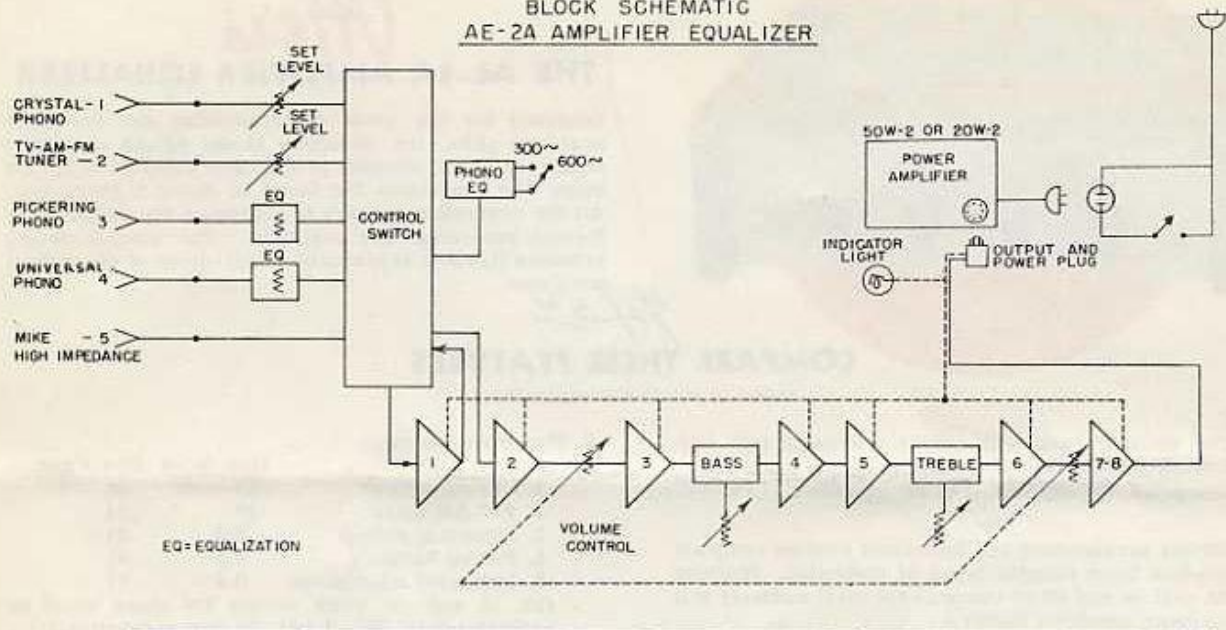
BLOCK SCHEMATIC
AE-2A AMPLIFIER EQUALIZER

SET LEVEL

CRYSTAL- 1 PHONO

SET LEVEL

TV-AM-FM TUNER - 2

EQ

PICKERING PHONO 3

CONTROL SWITCH

EQ

UNIVERSAL PHONO 4

MIKE - 5 HIGH IMPEDANCE

PHONO EQ

300~

600~

50W-2 OR 20W-2

POWER AMPLIFIER

INDICATOR LIGHT

OUTPUT AND POWER PLUG

1

2

3

BASS

4

5

TREBLE

6

7-8

VOLUME CONTROL

EQ= EQUALIZATION